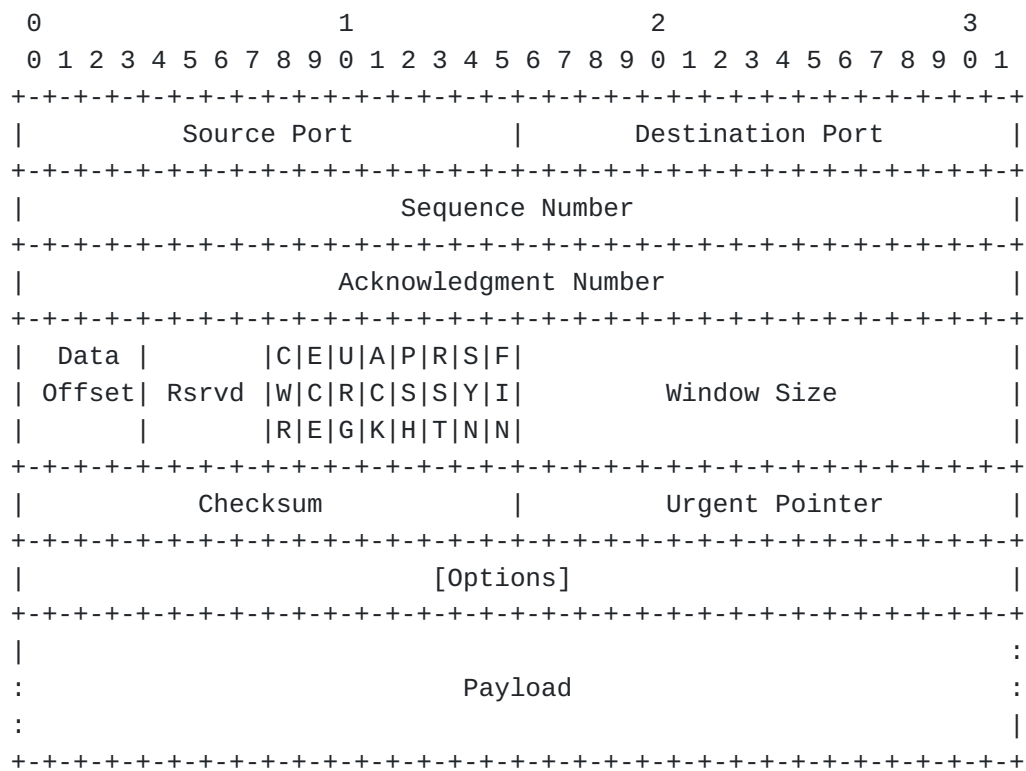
```
 0                   1                   2                   3
 0 1 2 3 4 5 6 7 8 9 0 1 2 3 4 5 6 7 8 9 0 1 2 3 4 5 6 7 8 9 0 1
+-+-+-+-+-+-+-+-+-+-+-+-+-+-+-+-+-+-+-+-+-+-+-+-+-+-+-+-+-+-+-+-+
|          Source Port          |       Destination Port        |
+-+-+-+-+-+-+-+-+-+-+-+-+-+-+-+-+-+-+-+-+-+-+-+-+-+-+-+-+-+-+-+-+
|                        Sequence Number                        |
+-+-+-+-+-+-+-+-+-+-+-+-+-+-+-+-+-+-+-+-+-+-+-+-+-+-+-+-+-+-+-+-+
|                    Acknowledgment Number                      |
+-+-+-+-+-+-+-+-+-+-+-+-+-+-+-+-+-+-+-+-+-+-+-+-+-+-+-+-+-+-+-+-+
|  Data |       |C|E|U|A|P|R|S|F|                               |
| Offset| Rsrvd |W|C|R|C|S|S|Y|I|            Window Size        |
|       |       |R|E|G|K|H|T|N|N|                               |
+-+-+-+-+-+-+-+-+-+-+-+-+-+-+-+-+-+-+-+-+-+-+-+-+-+-+-+-+-+-+-+-+
|           Checksum            |         Urgent Pointer        |
+-+-+-+-+-+-+-+-+-+-+-+-+-+-+-+-+-+-+-+-+-+-+-+-+-+-+-+-+-+-+-+-+
|                           [Options]                           |
+-+-+-+-+-+-+-+-+-+-+-+-+-+-+-+-+-+-+-+-+-+-+-+-+-+-+-+-+-+-+-+-+
|                                                               :
:                             Payload                           :
:                                                               |
+-+-+-+-+-+-+-+-+-+-+-+-+-+-+-+-+-+-+-+-+-+-+-+-+-+-+-+-+-+-+-+-+
```